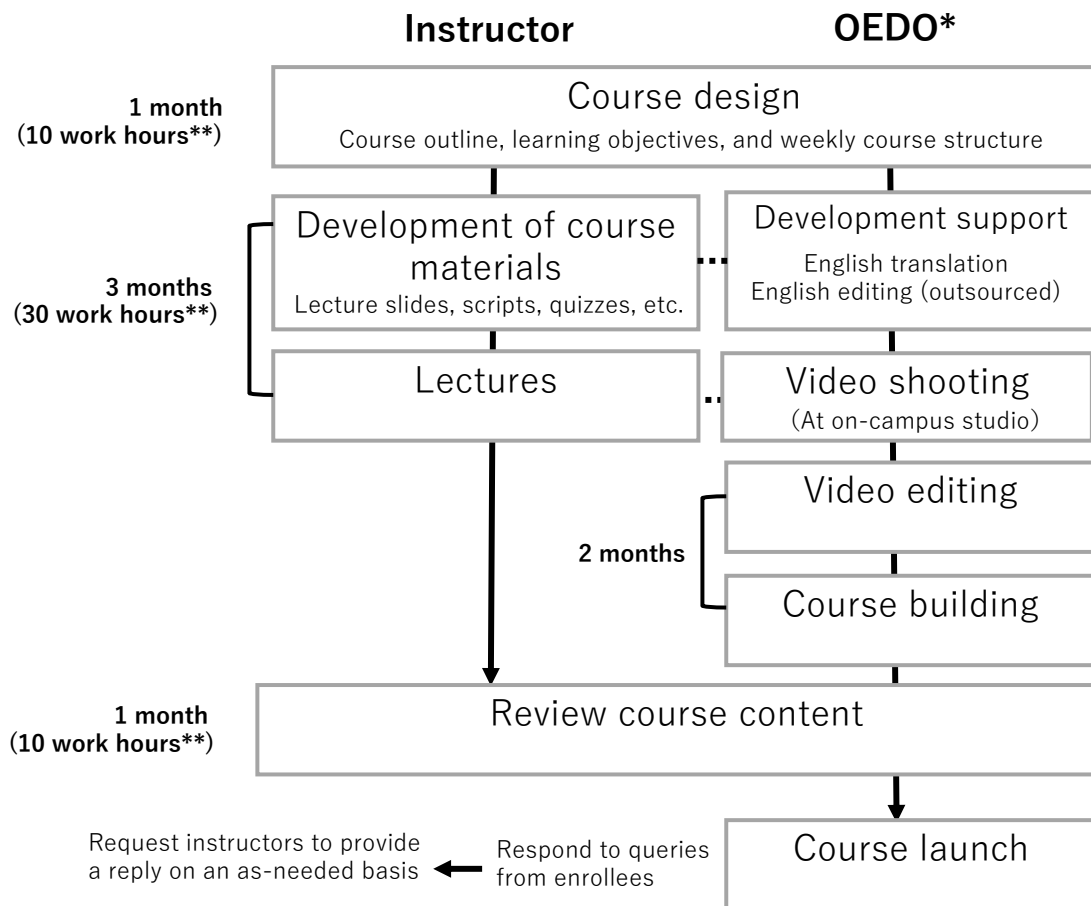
Instructor

OEDO*

1 month
(10 work hours**)

Course design
Course outline, learning objectives, and weekly course structure

3 months
(30 work hours**)

Development of course materials
Lecture slides, scripts, quizzes, etc.

Development support
English translation
English editing (outsourced)

Lectures

Video shooting
(At on-campus studio)

2 months

Video editing

Course building

1 month
(10 work hours**)

Review course content

Request instructors to provide a reply on an as-needed basis

Respond to queries from enrollees

Course launch